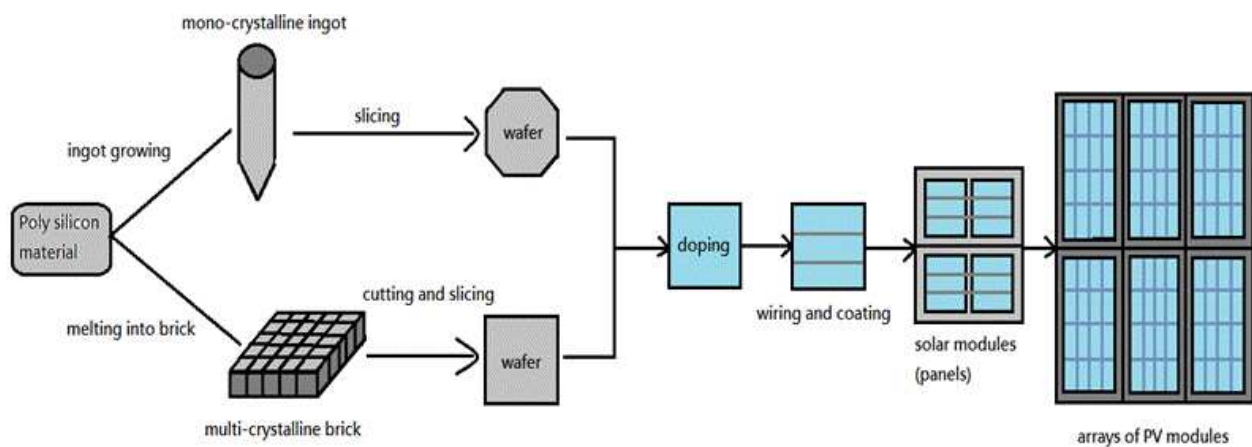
mono-crystalline ingot

ingot growing

slicing

wafer

Poly silicon material

melting into brick

cutting and slicing

wafer

multi-crystalline brick

doping

wiring and coating

solar modules (panels)

arrays of PV modules